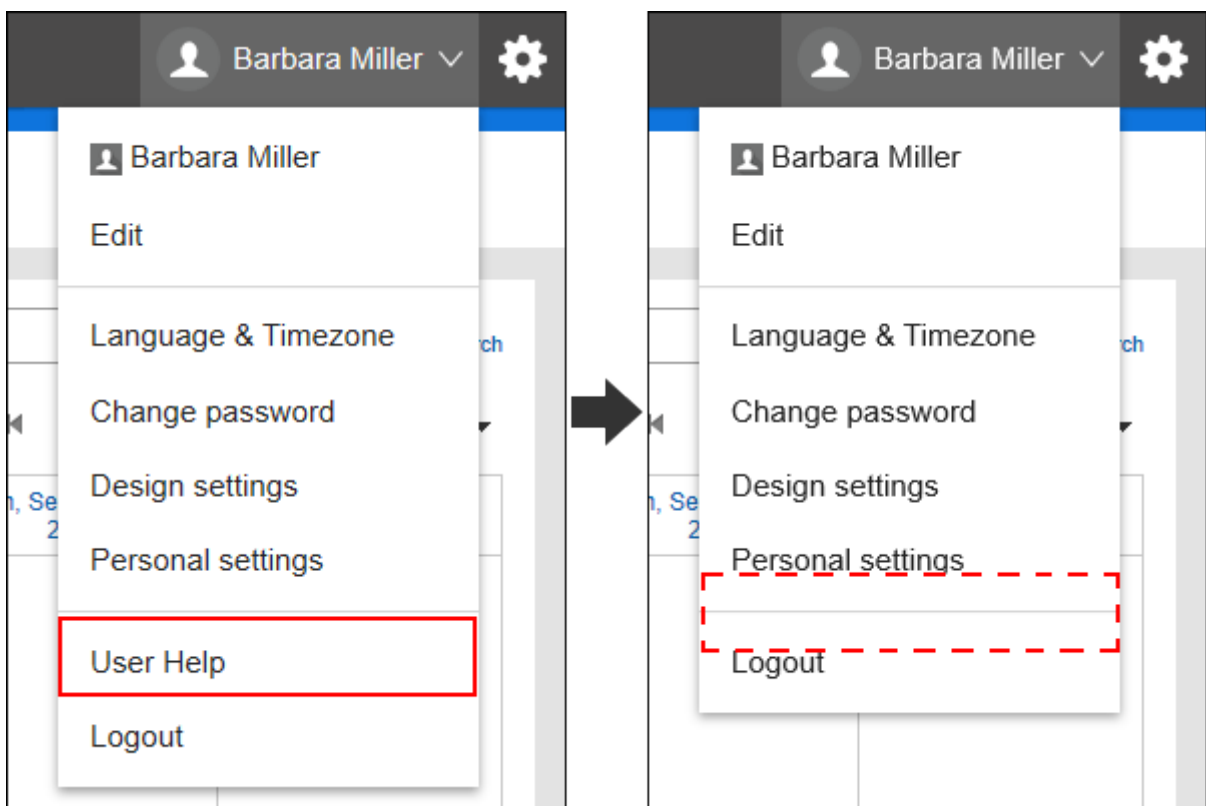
Barbara Miller

Barbara Miller

Edit

Language & Timezone

rch

Change password

Design settings

n, Se
2

Personal settings

User Help

Logout

Barbara Miller

Barbara Miller

Edit

Language & Timezone

rch

Change password

Design settings

n, Se
2

Personal settings

Logout